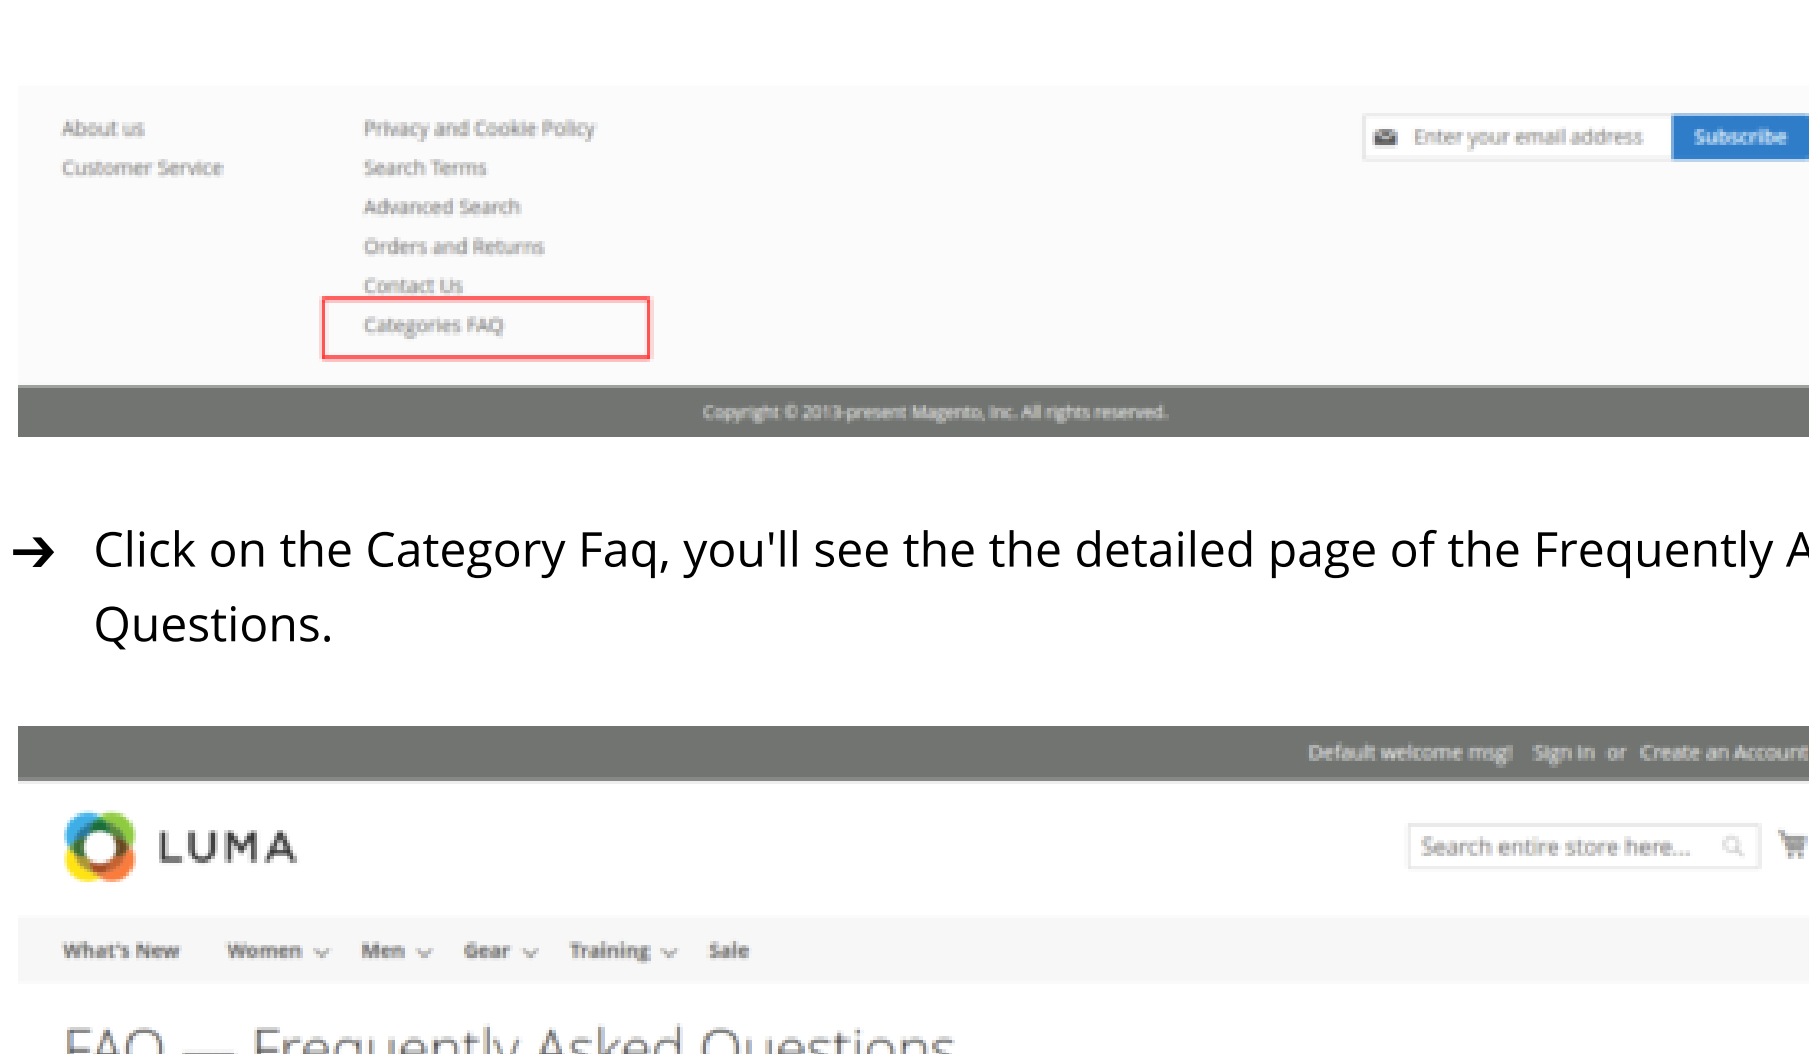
About us
Customer Service

Privacy and Cookie Policy
Search Terms
Advanced Search
Orders and Returns
Contact Us
Categories FAQ

Enter your email address
Subscribe

Copyright © 2013-present Magento, Inc. All rights reserved.

→ Click on the Category Faq, you'll see the the detailed page of the Frequently A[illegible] Questions.

Default welcome msg! Sign In or Create an Account

LUMA

Search entire store here...

What's New Women Men Gear Training Sale

FAQ — Frequently Asked Questions